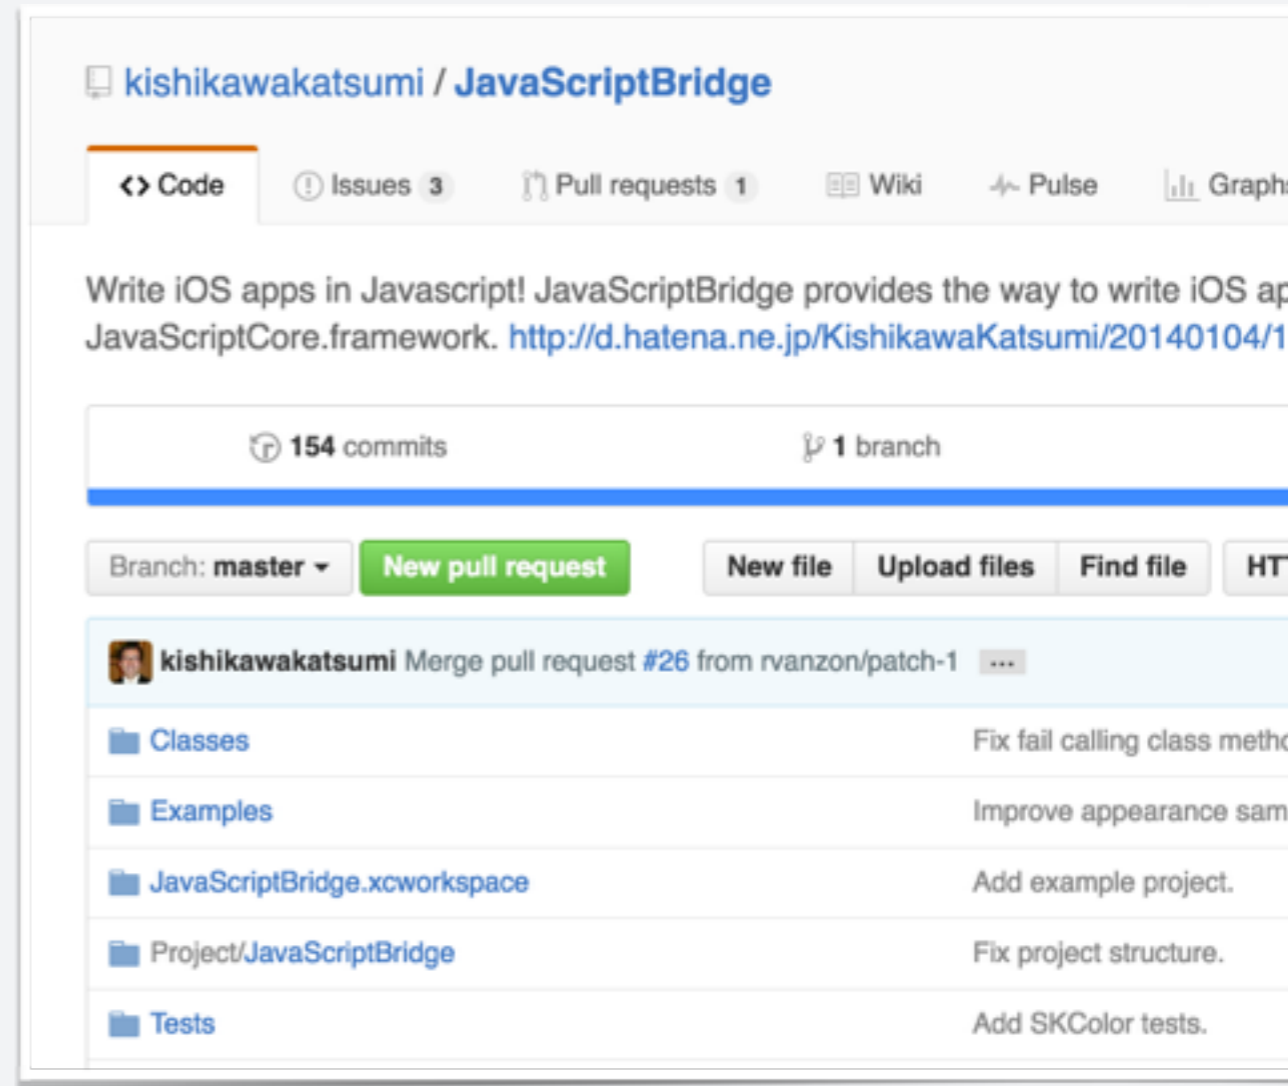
kishikawakatsumi / JavaScriptBridge

<> Code | Issues 3 | Pull requests 1 | Wiki | Pulse | Graph

Write iOS apps in Javascript! JavaScriptBridge provides the way to write iOS ap
JavaScriptCore.framework. http://d.hatena.ne.jp/KishikawaKatsumi/20140104/1

154 commits | 1 branch

Branch: master | New pull request | New file | Upload files | Find file | HT

kishikawakatsumi Merge pull request #26 from rvanzon/patch-1 ...

| | |
|---|---|
| Classes | Fix fail calling class metho |
| Examples | Improve appearance sam |
| JavaScriptBridge.xcworkspace | Add example project. |
| Project/JavaScriptBridge | Fix project structure. |
| Tests | Add SKColor tests. |